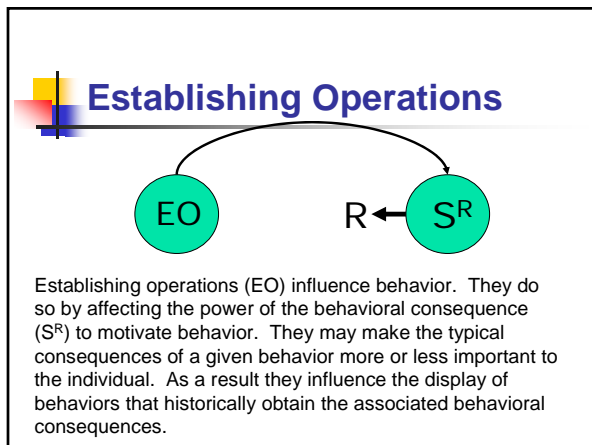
Establishing Operations

EO

R

$S^R$

Establishing operations (EO) influence behavior. They do so by affecting the power of the behavioral consequence ($S^R$) to motivate behavior. They may make the typical consequences of a given behavior more or less important to the individual. As a result they influence the display of behaviors that historically obtain the associated behavioral consequences.